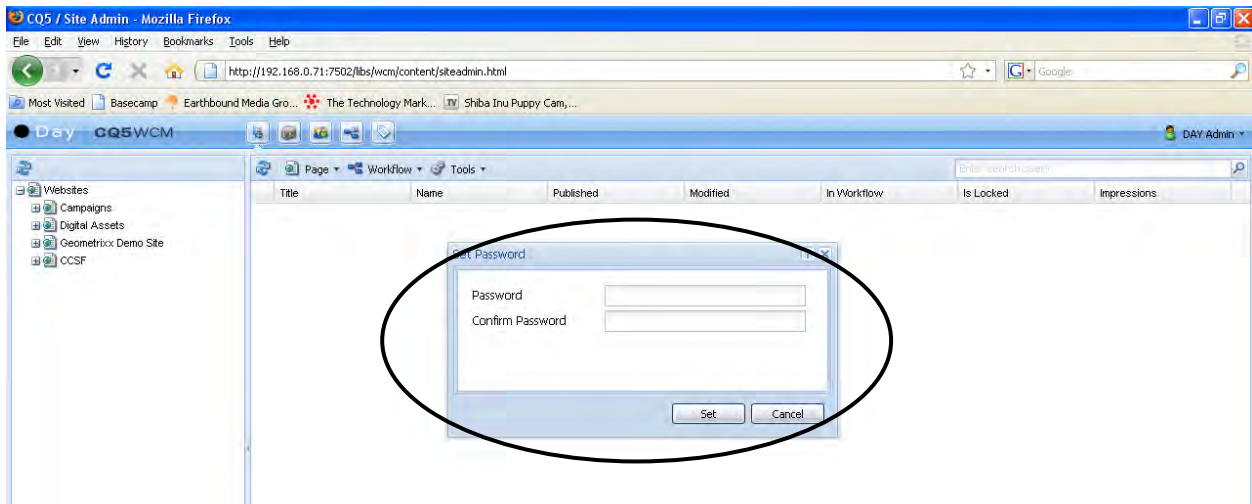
CQ5 / Site Admin - Mozilla Firefox

File Edit View History Bookmarks Tools Help

http://192.168.0.71:7502/libs/wcm/content/siteadmin.html

Google

Most Visited Basecamp Earthbound Media Gro... The Technology Mark... Shiba Inu Puppy Cam,...

Day CQ5WCM

DAY Admin

Page Workflow Tools

Enter search query

Websites
Campaigns
Digital Assets
Geometrixx Demo Site
CCSF

| Title | Name | Published | Modified | In Workflow | Is Locked | Impressions |
|---|---|---|---|---|---|---|

Set Password

Password
Confirm Password

Set Cancel